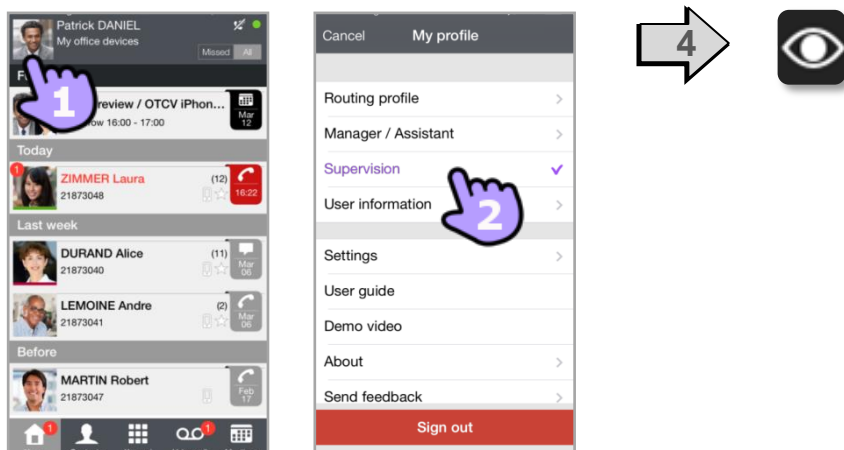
Patrick DANIEL
My office devices
Missed All
1
review / OTCV iPhon...
ow 16:00 - 17:00
Mar 12
Today
ZIMMER Laura
21873048
(12)
16:22
Last week
DURAND Alice
21873040
(11)
Mar 06
LEMOINE Andre
21873041
(2)
Mar 06
Before
MARTIN Robert
21873047
Feb 17
1
1

Cancel
My profile
Routing profile
Manager / Assistant
Supervision
User information
2
Settings
User guide
Demo video
About
Send feedback
Sign out

4